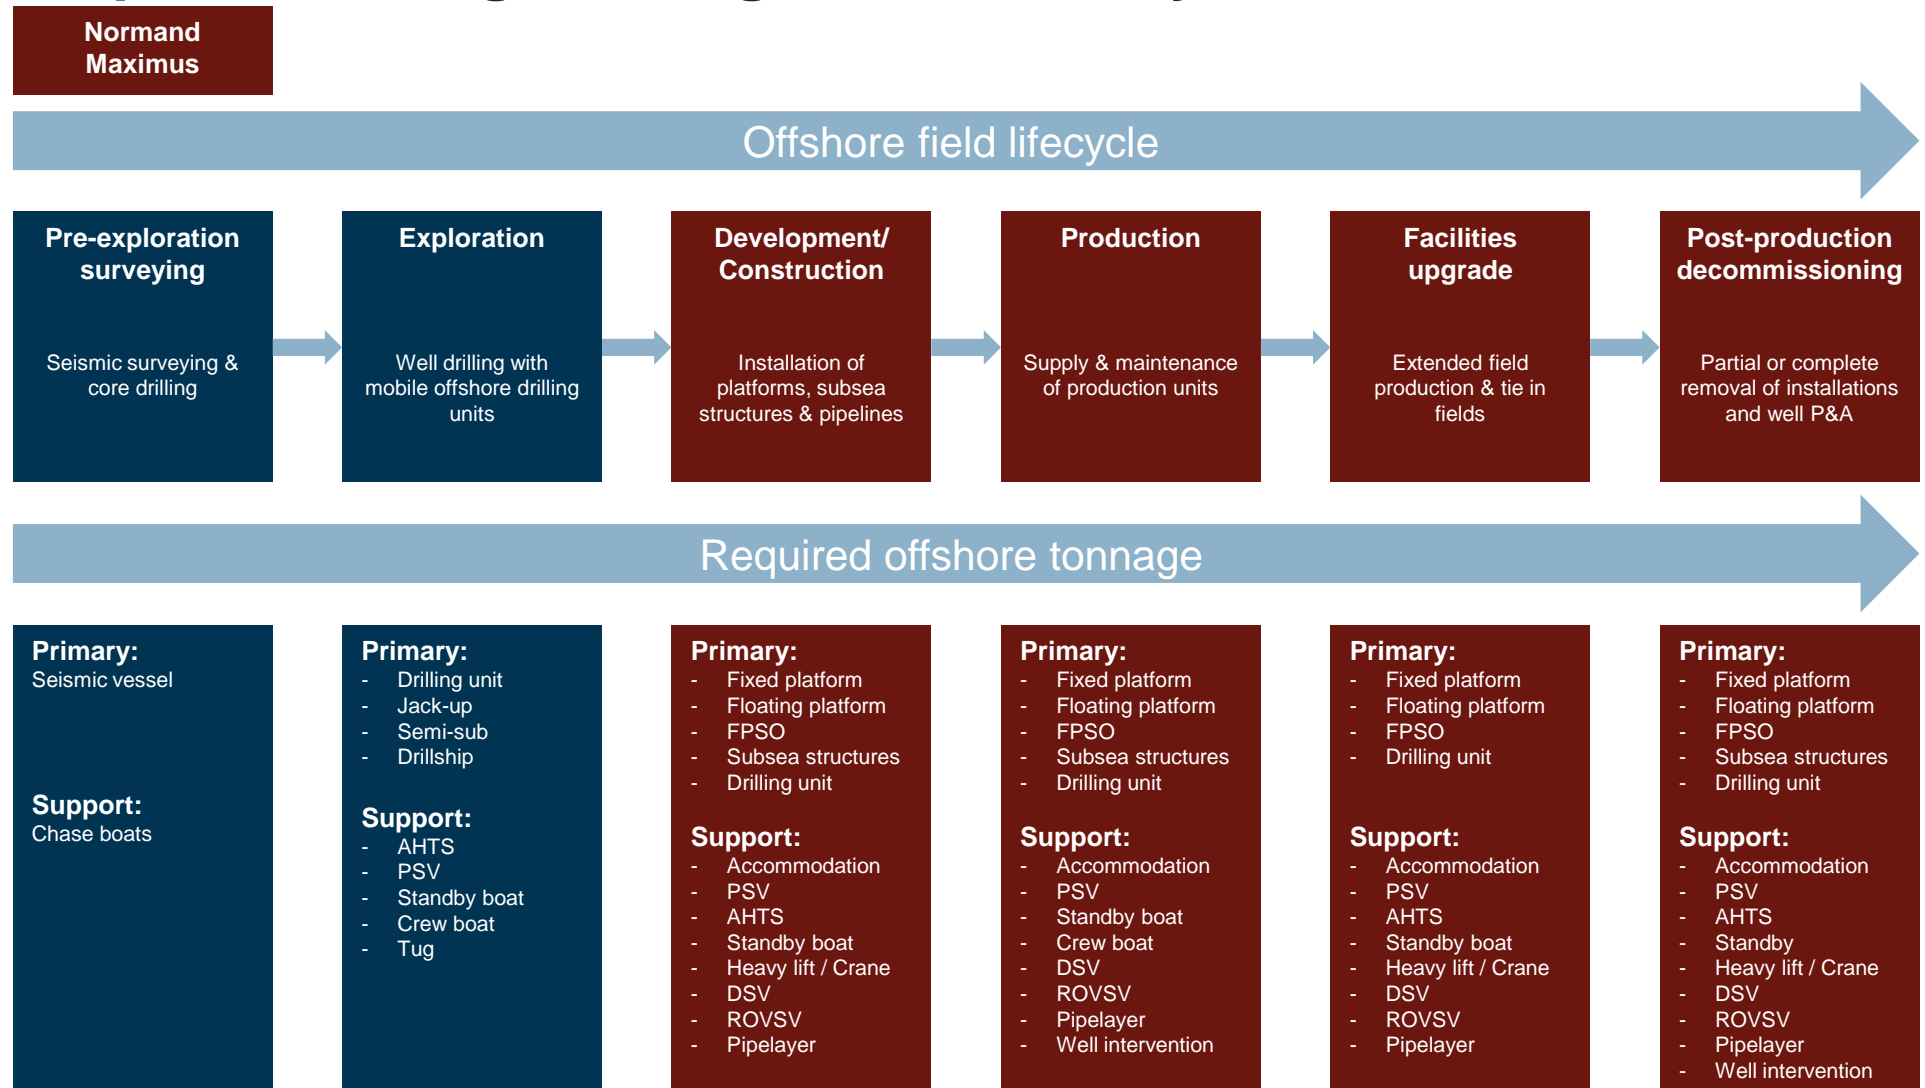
Normand Maximus

Offshore field lifecycle

Pre-exploration surveying

Seismic surveying & core drilling

Exploration

Well drilling with mobile offshore drilling units

Development/ Construction

Installation of platforms, subsea structures & pipelines

Production

Supply & maintenance of production units

Facilities upgrade

Extended field production & tie in fields

Post-production decommissioning

Partial or complete removal of installations and well P&A

Required offshore tonnage

Primary:
Seismic vessel

Support:
Chase boats

Primary:
- Drilling unit
- Jack-up
- Semi-sub
- Drillship

Support:
- AHTS
- PSV
- Standby boat
- Crew boat
- Tug

Primary:
- Fixed platform
- Floating platform
- FPSO
- Subsea structures
- Drilling unit

Support:
- Accommodation
- PSV
- AHTS
- Standby boat
- Heavy lift / Crane
- DSV
- ROVSV
- Pipelayer

Primary:
- Fixed platform
- Floating platform
- FPSO
- Subsea structures
- Drilling unit

Support:
- Accommodation
- PSV
- Standby boat
- Crew boat
- DSV
- ROVSV
- Pipelayer
- Well intervention

Primary:
- Fixed platform
- Floating platform
- FPSO
- Drilling unit

Support:
- Accommodation
- PSV
- AHTS
- Standby boat
- Heavy lift / Crane
- DSV
- ROVSV
- Pipelayer

Primary:
- Fixed platform
- Floating platform
- FPSO
- Subsea structures
- Drilling unit

Support:
- Accommodation
- PSV
- AHTS
- Standby
- Heavy lift / Crane
- DSV
- ROVSV
- Pipelayer
- Well intervention